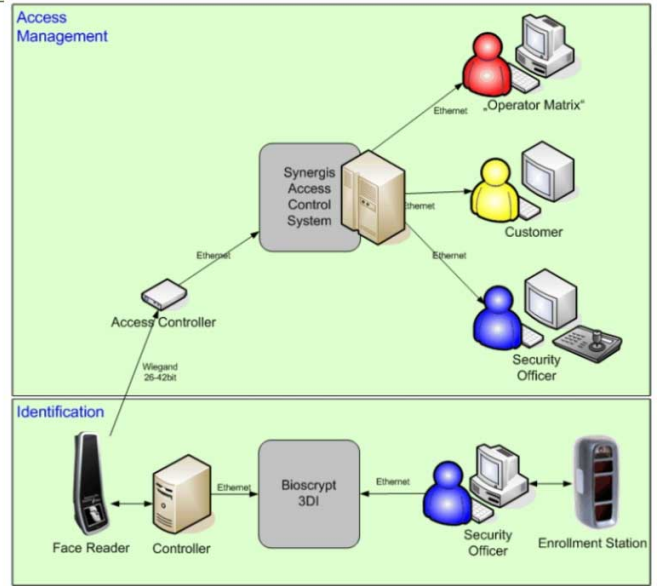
Access Management

„Operator Matrix"

Ethernet

Synergis Access Control System

Ethernet

Customer

Ethernet

Ethernet

Access Controller

Security Officer

Wiegand 26-42bit

Identification

Ethernet

Bioscrypt 3DI

Ethernet

Face Reader

Controller

Security Officer

Enrollment Station